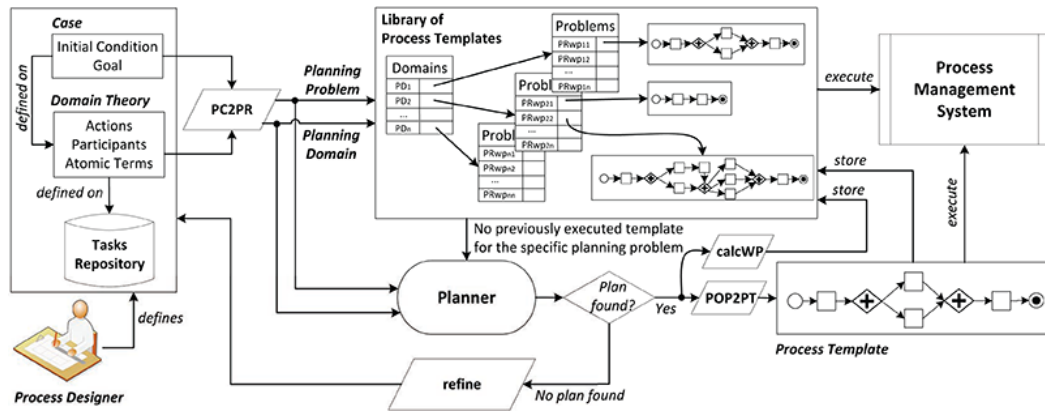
Case

Initial Condition
Goal

defined on

Domain Theory

Actions
Participants
Atomic Terms

defined on

Tasks
Repository

defines

Process Designer

PC2PR

Planning Problem

Planning Domain

Library of Process Templates

Domains

PD$_1$
PD$_2$
...
PD$_n$

Problems

PRwp$_{11}$
PRwp$_{12}$
...
PRwp$_{1n}$

Probl

PRwp$_{21}$
PRwp$_{22}$
...
PRwp$_{2n}$

Probl

PRwp$_{n1}$
PRwp$_{n2}$
...
PRwp$_{nn}$

execute

Process
Management
System

store

store

execute

No previously executed template for the specific planning problem

calcWP

Planner

Plan found?

Yes

POP2PT

Process Template

refine

No plan found